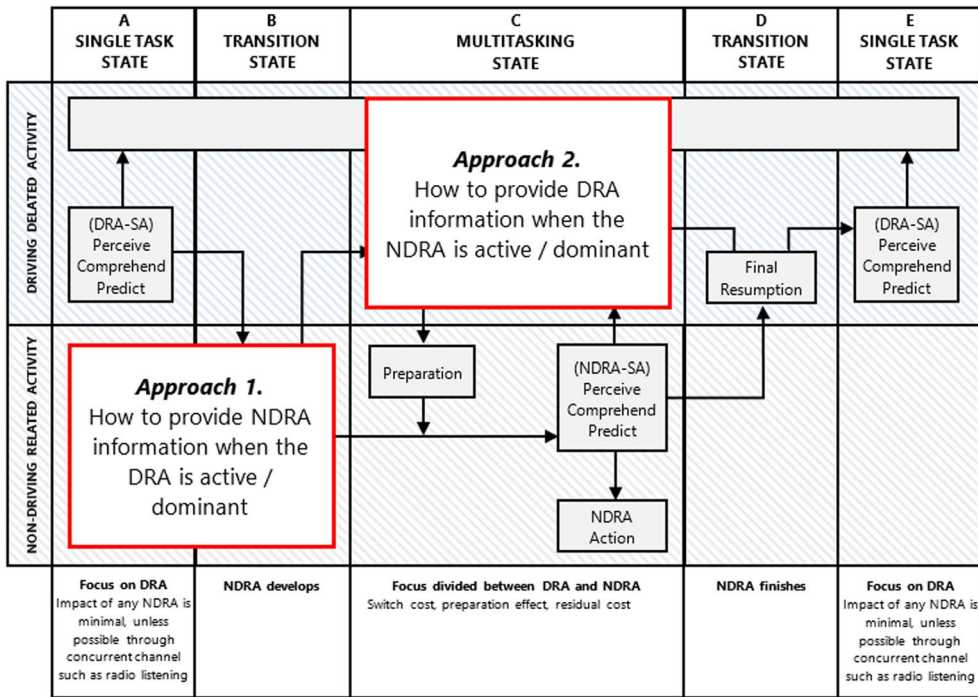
| | A SINGLE TASK STATE | B TRANSITION STATE | C MULTITASKING STATE | D TRANSITION STATE | E SINGLE TASK STATE |
|---|---|---|---|---|---|
| DRIVING DELATED ACTIVITY | (DRA-SA) Perceive Comprehend Predict | | **Approach 2.** How to provide DRA information when the NDRA is active / dominant | Final Resumption | (DRA-SA) Perceive Comprehend Predict |
| NON-DRIVING RELATED ACTIVITY | **Approach 1.** How to provide NDRA information when the DRA is active / dominant | | Preparation; (NDRA-SA) Perceive Comprehend Predict; NDRA Action | | |
| | **Focus on DRA** Impact of any NDRA is minimal, unless possible through concurrent channel such as radio listening | **NDRA develops** | **Focus divided between DRA and NDRA** Switch cost, preparation effect, residual cost | **NDRA finishes** | **Focus on DRA** Impact of any NDRA is minimal, unless possible through concurrent channel such as radio listening |